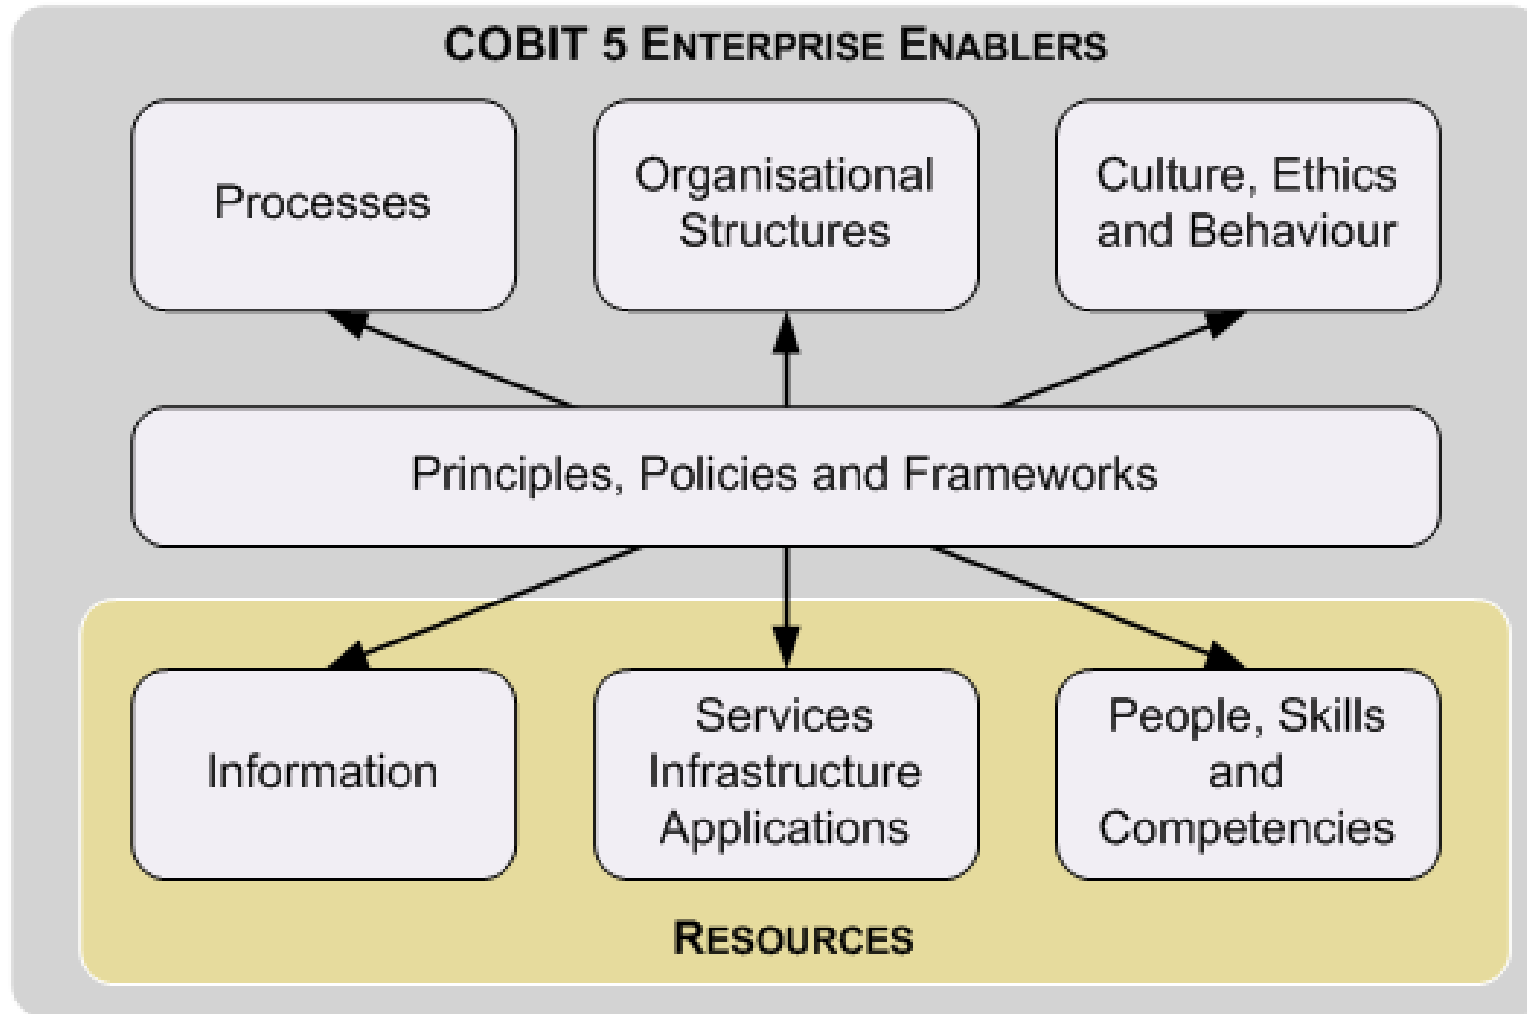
COBIT 5 ENTERPRISE ENABLERS

Processes

Organisational Structures

Culture, Ethics and Behaviour

Principles, Policies and Frameworks

Information

Services Infrastructure Applications

People, Skills and Competencies

RESOURCES